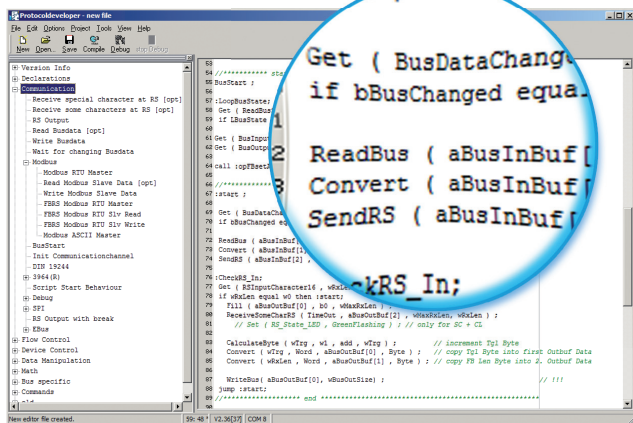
Protocoldeveloper - new file

File Edit Options Project Tools View Help

New Open... Save Compile Debug stop Debug

Version Info
Declarations
Communication
Receive special character at RS [opt]
Receive some characters at RS [opt]
RS Output
Read Busdata [opt]
Write Busdata
Wait for changing Busdata
Modbus
Modbus RTU Master
Read Modbus Slave Data [opt]
Write Modbus Slave Data
FBRS Modbus RTU Master
FBRS Modbus RTU Slv Read
FBRS Modbus RTU Slv Write
Modbus ASCII Master
BusStart
Init Communicationchannel
DIN 19244
3964(R)
Script Start Behaviour
Debug
SPI
RS Output with break
EBus
Flow Control
Device Control
Data Manipulation
Math
Bus specific
Commands

53
54 //********** sta
55 BusStart ;
56
57 :LoopBusState;
58 Get ( ReadBus
59 if LBusState
60
61 Get ( BusInput
62 Get ( BusInput
63
64 call :opFBsetN
65
66 //**********
67 :start ;
68
69 Get ( BusDataCha
70 if bBusChanged eq
71
72 ReadBus ( aBusInBuf[
73 Convert ( aBusInBuf[1
74 SendRS ( aBusInBuf[2] ,
75
76 :CheckRS_In;
77 Get ( RSInputCharacter16 , wRxLe
78 if wRxLen equal w0 then :start;
79 Fill ( aBusOutBuf[0] , b0 , wMaxRxLen ) ;
80 ReceiveSomeCharRS ( TimeOut , aBusOutBuf[2] , wMaxRxLen , wRxLen ) ;
81 // Set ( RS_State_LED , GreenFlashing ) ; // only for SC + CL
82
83 CalculateByte ( wTrg , w1 , add , wTrg ) ; // increment Tgl Byte
84 Convert ( wTrg , Word , aBusOutBuf[0] , Byte ) ; // copy Tgl Byte into first Outbuf Data
85 Convert ( wRxLen , Word , aBusOutBuf[1] , Byte ) ; // copy FB Len Byte into 2. Outbuf Date
86
87 WriteBus( aBusOutBuf[0] , wBusOutSize ) ; // !!!
88 jump :start;
89 //********************* end ***********************************

Get ( BusDataChang
if bBusChanged equa
ReadBus ( aBusInBuf[
Convert ( aBusInBuf[
SendRS ( aBusInBuf[
ckRS_In;

New editor file created. 59: 48 V2.36[37] COM 8